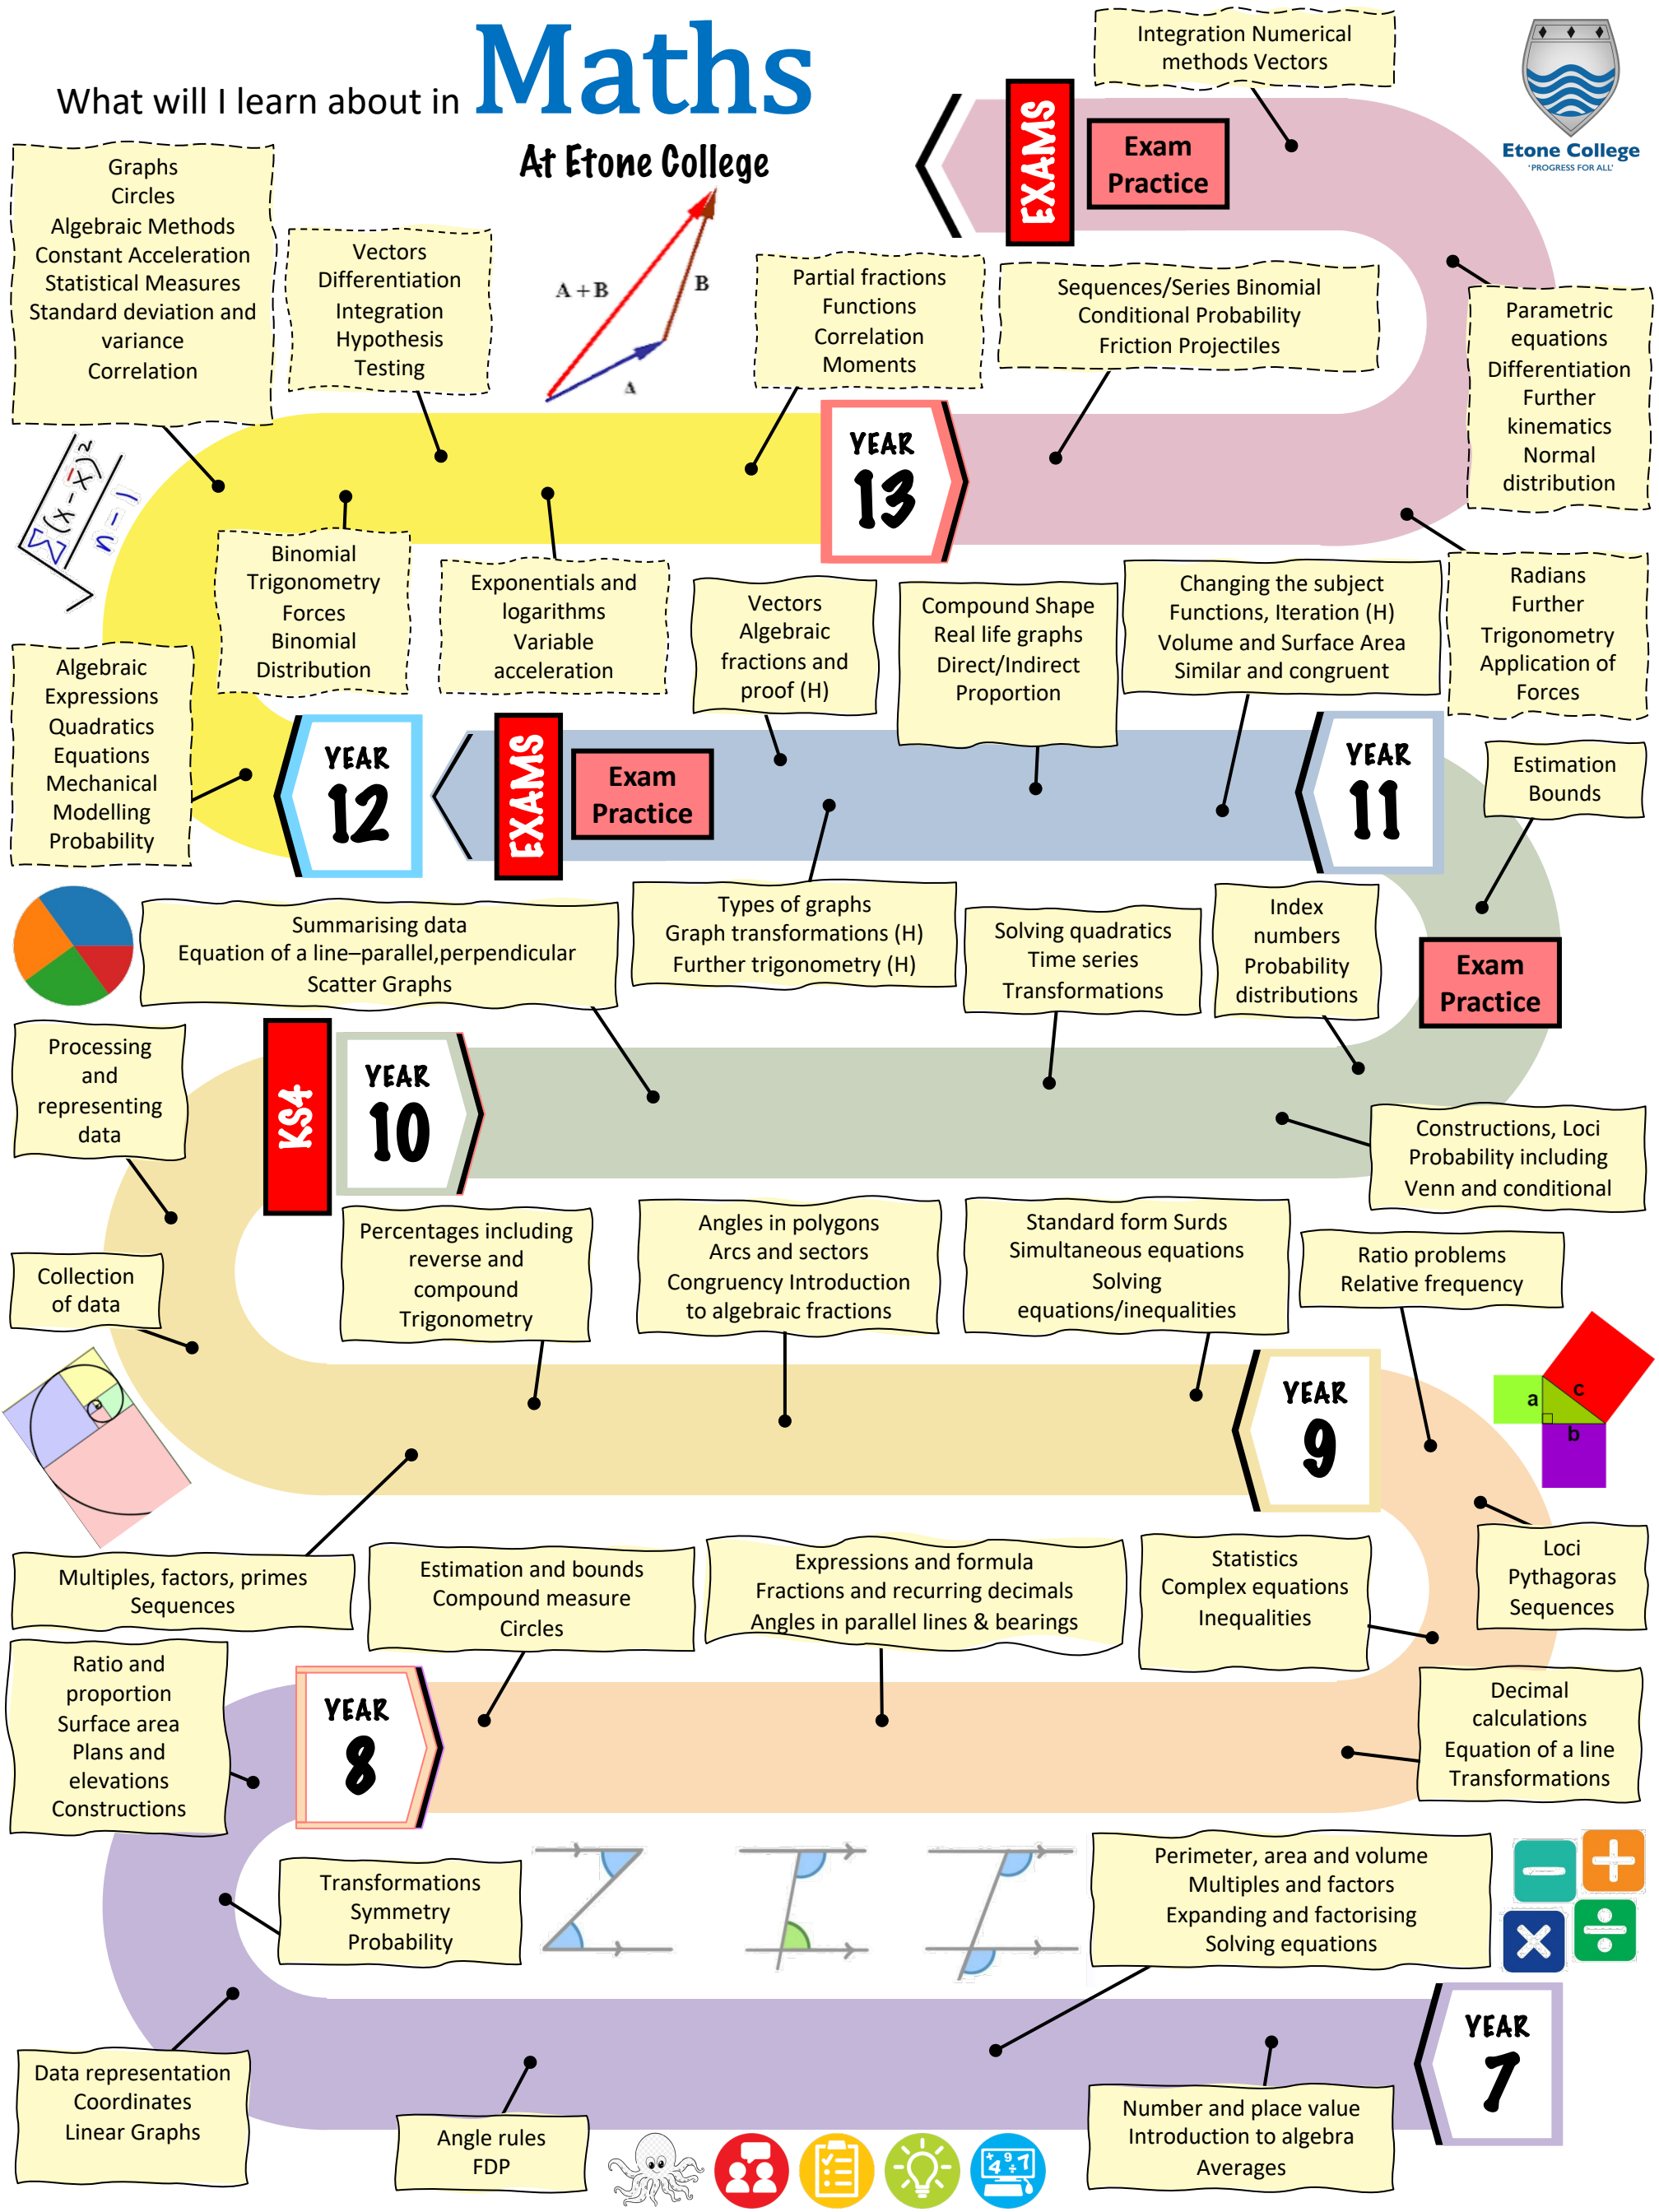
What will I learn about in Maths

At Etone College

Integration Numerical methods Vectors

EXAMS

Exam Practice

Etone College
'PROGRESS FOR ALL'

Graphs
Circles
Algebraic Methods
Constant Acceleration
Statistical Measures
Standard deviation and variance
Correlation

Vectors
Differentiation
Integration
Hypothesis Testing

A + B
B
A

Partial fractions
Functions
Correlation
Moments

Sequences/Series Binomial
Conditional Probability
Friction Projectiles

Parametric equations
Differentiation
Further kinematics
Normal distribution

YEAR 13

$\sqrt{\frac{\sum(x-\bar{x})^2}{n-1}}$

Binomial
Trigonometry
Forces
Binomial Distribution

Exponentials and logarithms
Variable acceleration

Vectors
Algebraic fractions and proof (H)

Compound Shape
Real life graphs
Direct/Indirect Proportion

Changing the subject
Functions, Iteration (H)
Volume and Surface Area
Similar and congruent

Radians
Further Trigonometry
Application of Forces

Algebraic Expressions
Quadratics
Equations
Mechanical Modelling
Probability

YEAR 12

EXAMS

Exam Practice

YEAR 11

Estimation Bounds

Summarising data
Equation of a line–parallel,perpendicular
Scatter Graphs

Types of graphs
Graph transformations (H)
Further trigonometry (H)

Solving quadratics
Time series
Transformations

Index numbers
Probability distributions

Exam Practice

Processing and representing data

KS4

YEAR 10

Constructions, Loci
Probability including Venn and conditional

Collection of data

Percentages including reverse and compound
Trigonometry

Angles in polygons
Arcs and sectors
Congruency Introduction to algebraic fractions

Standard form Surds
Simultaneous equations
Solving equations/inequalities

Ratio problems
Relative frequency

YEAR 9

a
c
b

Multiples, factors, primes
Sequences

Estimation and bounds
Compound measure
Circles

Expressions and formula
Fractions and recurring decimals
Angles in parallel lines & bearings

Statistics
Complex equations
Inequalities

Loci
Pythagoras
Sequences

Ratio and proportion
Surface area
Plans and elevations
Constructions

YEAR 8

Decimal calculations
Equation of a line
Transformations

Transformations
Symmetry
Probability

Perimeter, area and volume
Multiples and factors
Expanding and factorising
Solving equations

YEAR 7

Data representation
Coordinates
Linear Graphs

Angle rules
FDP

Number and place value
Introduction to algebra
Averages